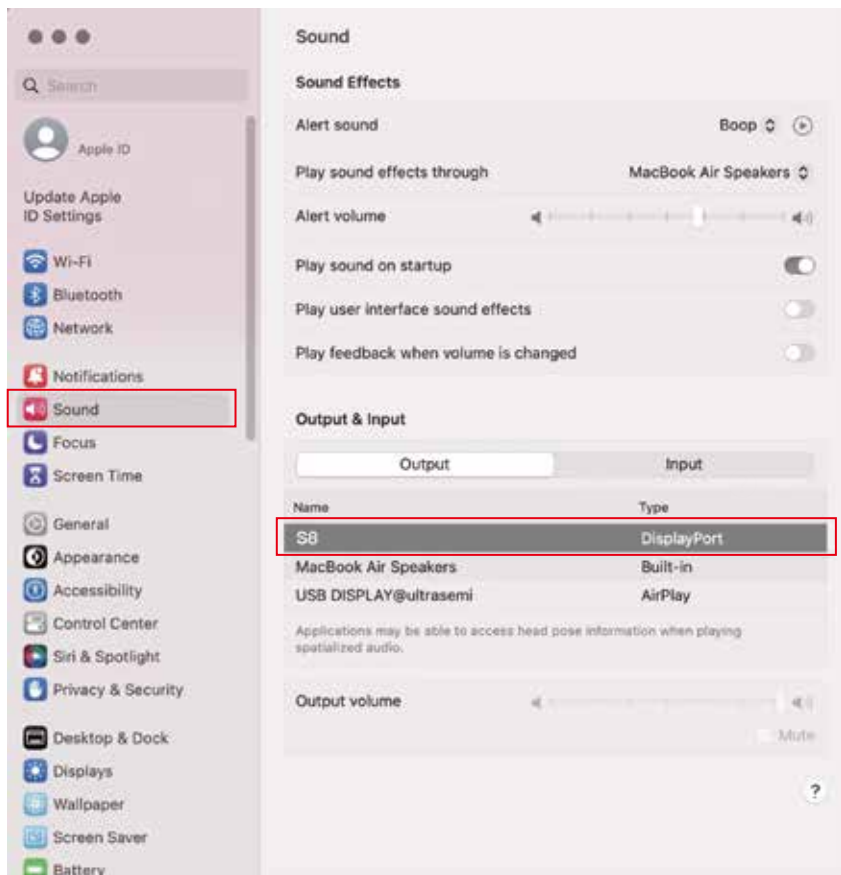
Search

Apple ID

Update Apple ID Settings

Wi-Fi
Bluetooth
Network

Notifications
Sound
Focus
Screen Time

General
Appearance
Accessibility
Control Center
Siri & Spotlight
Privacy & Security

Desktop & Dock
Displays
Wallpaper
Screen Saver
Battery

Sound

Sound Effects

Alert sound Boop

Play sound effects through MacBook Air Speakers

Alert volume

Play sound on startup

Play user interface sound effects

Play feedback when volume is changed

Output & Input

Output Input

| Name | Type |
|---|---|
| S8 | DisplayPort |
| MacBook Air Speakers | Built-in |
| USB DISPLAY@ultrasemi | AirPlay |

Applications may be able to access head pose information when playing spatialized audio.

Output volume

Mute

?